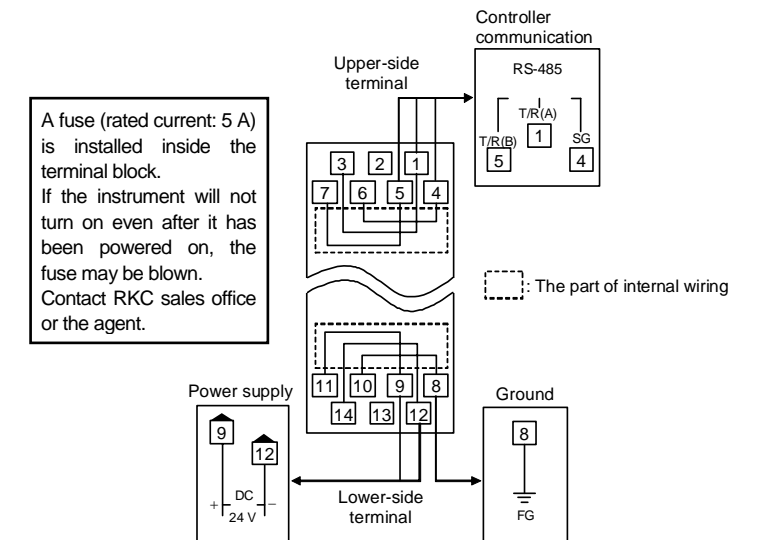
A fuse (rated current: 5 A) is installed inside the terminal block.
If the instrument will not turn on even after it has been powered on, the fuse may be blown.
Contact RKC sales office or the agent.

Upper-side terminal

Controller communication

RS-485

T/R(A)
1
T/R(B)
5
SG
4

3 2 1
7 6 5 4

: The part of internal wiring

11 10 9 8
14 13 12

Power supply

9
12
+ DC −
24 V

Lower-side terminal

Ground

8
FG